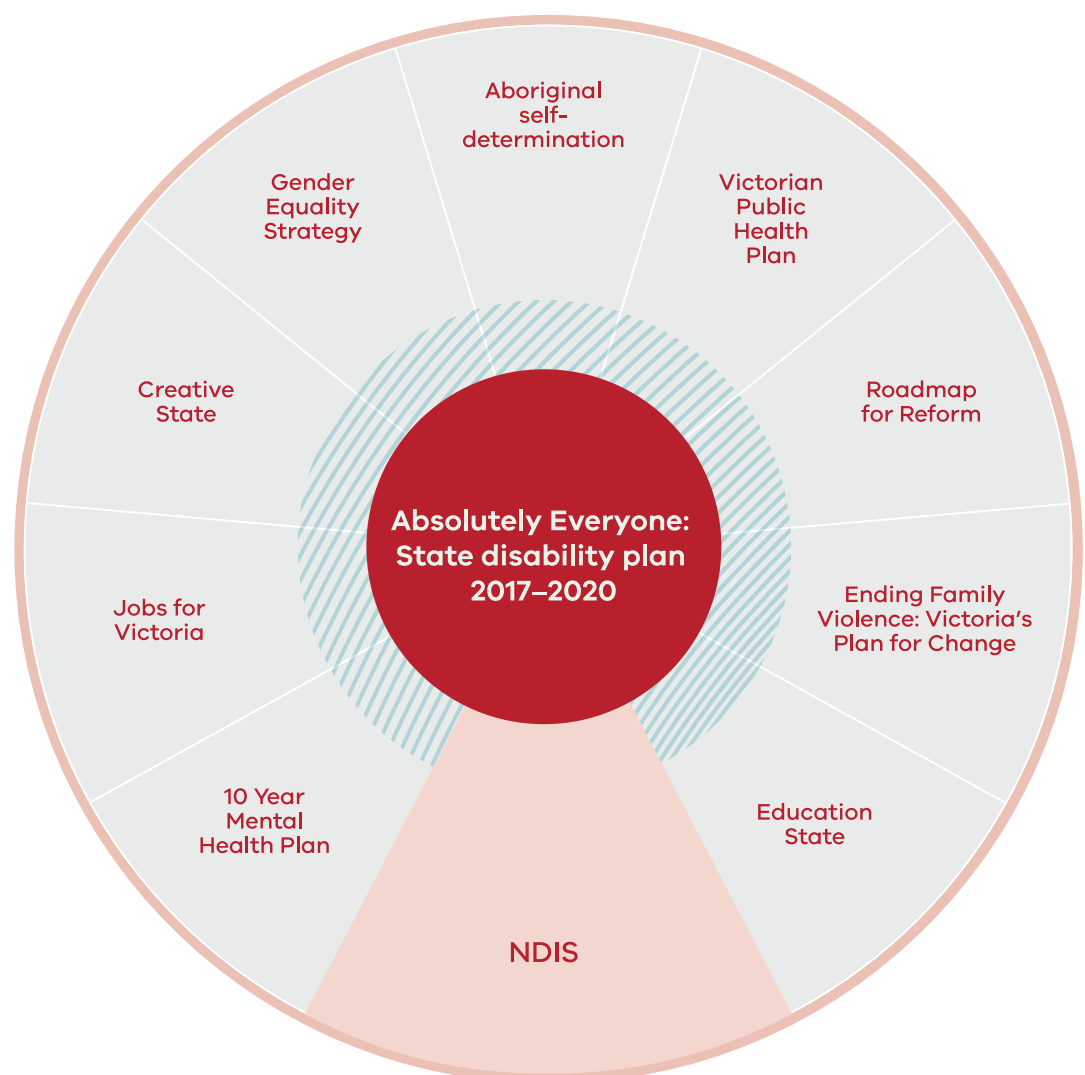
Absolutely Everyone: State disability plan 2017–2020

Aboriginal self-determination

Victorian Public Health Plan

Roadmap for Reform

Ending Family Violence: Victoria's Plan for Change

Education State

NDIS

10 Year Mental Health Plan

Jobs for Victoria

Creative State

Gender Equality Strategy